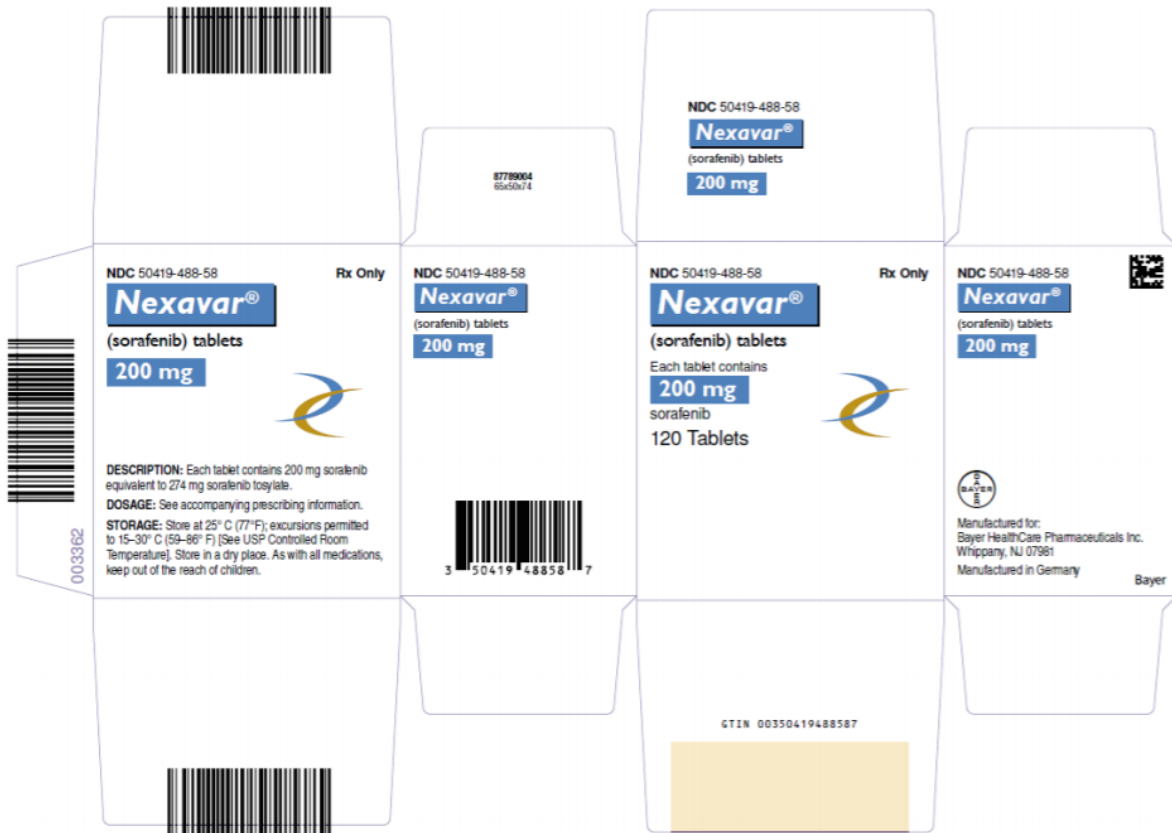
87789004
65x50x74

NDC 50419-488-58
Nexavar®
(sorafenib) tablets
200 mg

NDC 50419-488-58
Rx Only
Nexavar®
(sorafenib) tablets
200 mg

DESCRIPTION: Each tablet contains 200 mg sorafenib equivalent to 274 mg sorafenib tosylate.

DOSAGE: See accompanying prescribing information.

STORAGE: Store at 25° C (77°F); excursions permitted to 15–30° C (59–86° F) [See USP Controlled Room Temperature]. Store in a dry place. As with all medications, keep out of the reach of children.

003362

NDC 50419-488-58
Nexavar®
(sorafenib) tablets
200 mg

3 50419 48858 7

NDC 50419-488-58
Rx Only
Nexavar®
(sorafenib) tablets
Each tablet contains
200 mg
sorafenib
120 Tablets

GTIN 00350419488587

NDC 50419-488-58
Nexavar®
(sorafenib) tablets
200 mg

BAYER

Manufactured for:
Bayer HealthCare Pharmaceuticals Inc.
Whippany, NJ 07981
Manufactured in Germany

Bayer